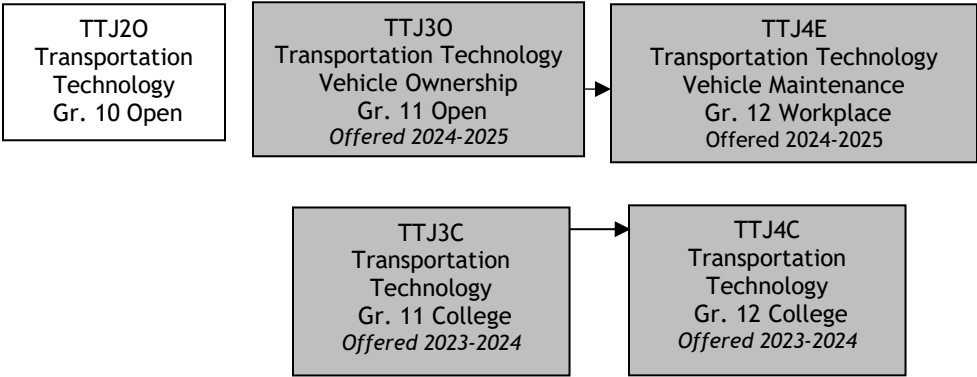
TTJ2O
Transportation Technology
Gr. 10 Open

TTJ3O
Transportation Technology
Vehicle Ownership
Gr. 11 Open
*Offered 2024-2025*

TTJ4E
Transportation Technology
Vehicle Maintenance
Gr. 12 Workplace
Offered 2024-2025

TTJ3C
Transportation Technology
Gr. 11 College
*Offered 2023-2024*

TTJ4C
Transportation Technology
Gr. 12 College
*Offered 2023-2024*